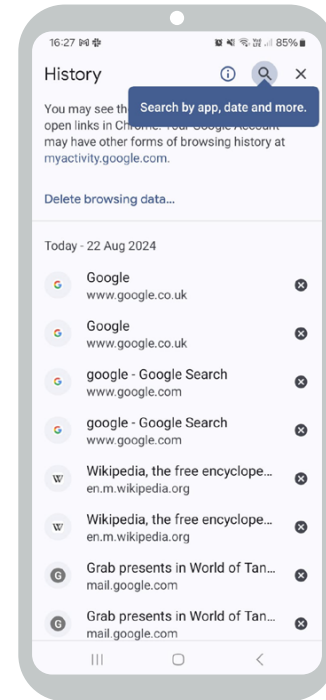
16:27 85%

History

You may see th Search by app, date and more. open links in Chrome. Your Google Account may have other forms of browsing history at myactivity.google.com.

Delete browsing data...

Today - 22 Aug 2024

G Google
www.google.co.uk

G Google
www.google.co.uk

G google - Google Search
www.google.com

G google - Google Search
www.google.com

W Wikipedia, the free encyclope...
en.m.wikipedia.org

W Wikipedia, the free encyclope...
en.m.wikipedia.org

G Grab presents in World of Tan...
mail.google.com

G Grab presents in World of Tan...
mail.google.com